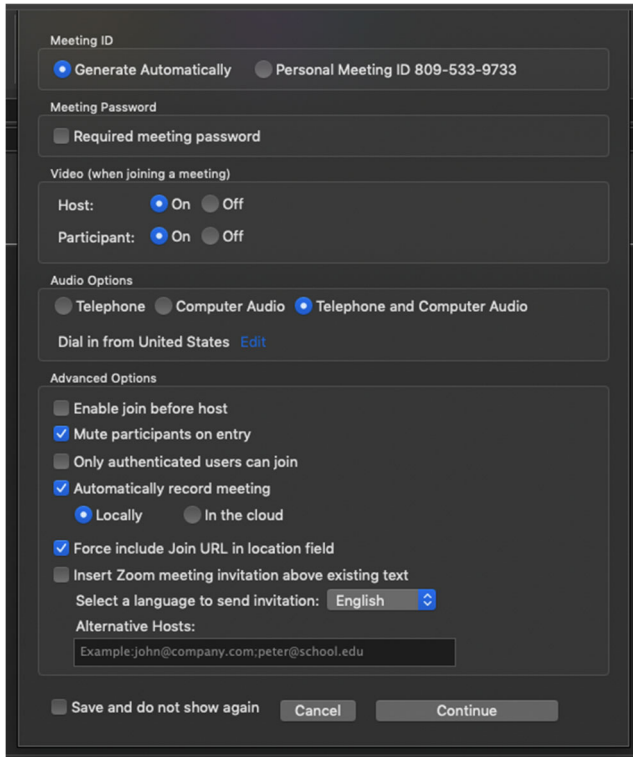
Meeting ID

Generate Automatically
Personal Meeting ID 809-533-9733

Meeting Password

Required meeting password

Video (when joining a meeting)

Host: On Off

Participant: On Off

Audio Options

Telephone
Computer Audio
Telephone and Computer Audio

Dial in from United States Edit

Advanced Options

Enable join before host

Mute participants on entry

Only authenticated users can join

Automatically record meeting

Locally
In the cloud

Force include Join URL in location field

Insert Zoom meeting invitation above existing text

Select a language to send invitation: English

Alternative Hosts:

Example:john@company.com;peter@school.edu

Save and do not show again
Cancel
Continue